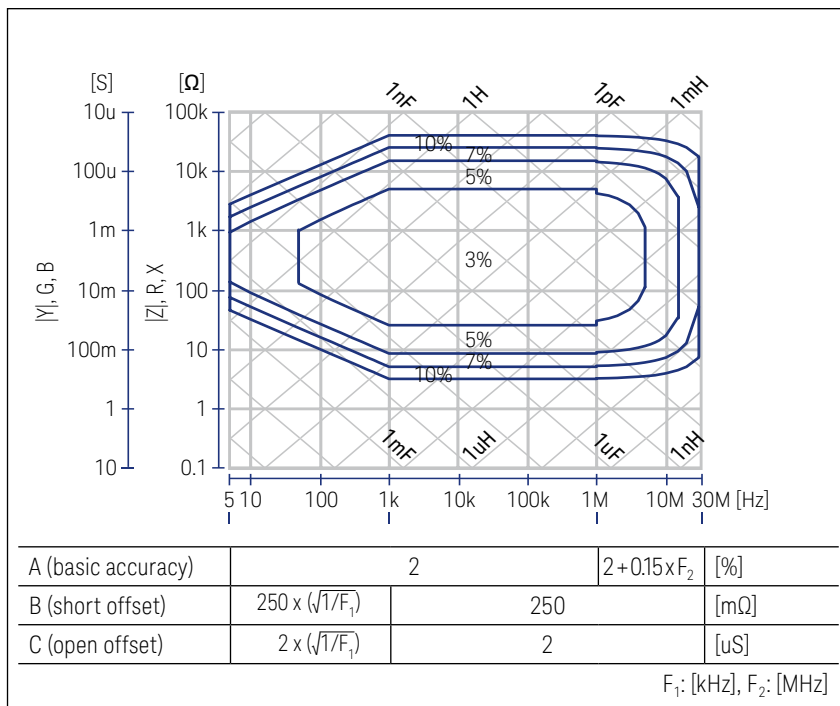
[S] [Ω]

10u 100k
100u 10k
1m 1k
10m 100
100m 10
1 1
10 0.1

|Y|, G, B
|Z|, R, X

1nF 1H 1pF 1mH

10%
7%
5%
3%
5%
7%
10%

1mF 1uH 1uF 1nH

5 10 100 1k 10k 100k 1M 10M 30M [Hz]

| A (basic accuracy) | 2 | | $2 + 0.15 \times F_2$ | [%] |
|---|---|---|---|---|
| B (short offset) | $250 \times (\sqrt{1/F_1})$ | 250 | | [mΩ] |
| C (open offset) | $2 \times (\sqrt{1/F_1})$ | 2 | | [uS] |

$F_1$: [kHz], $F_2$: [MHz]